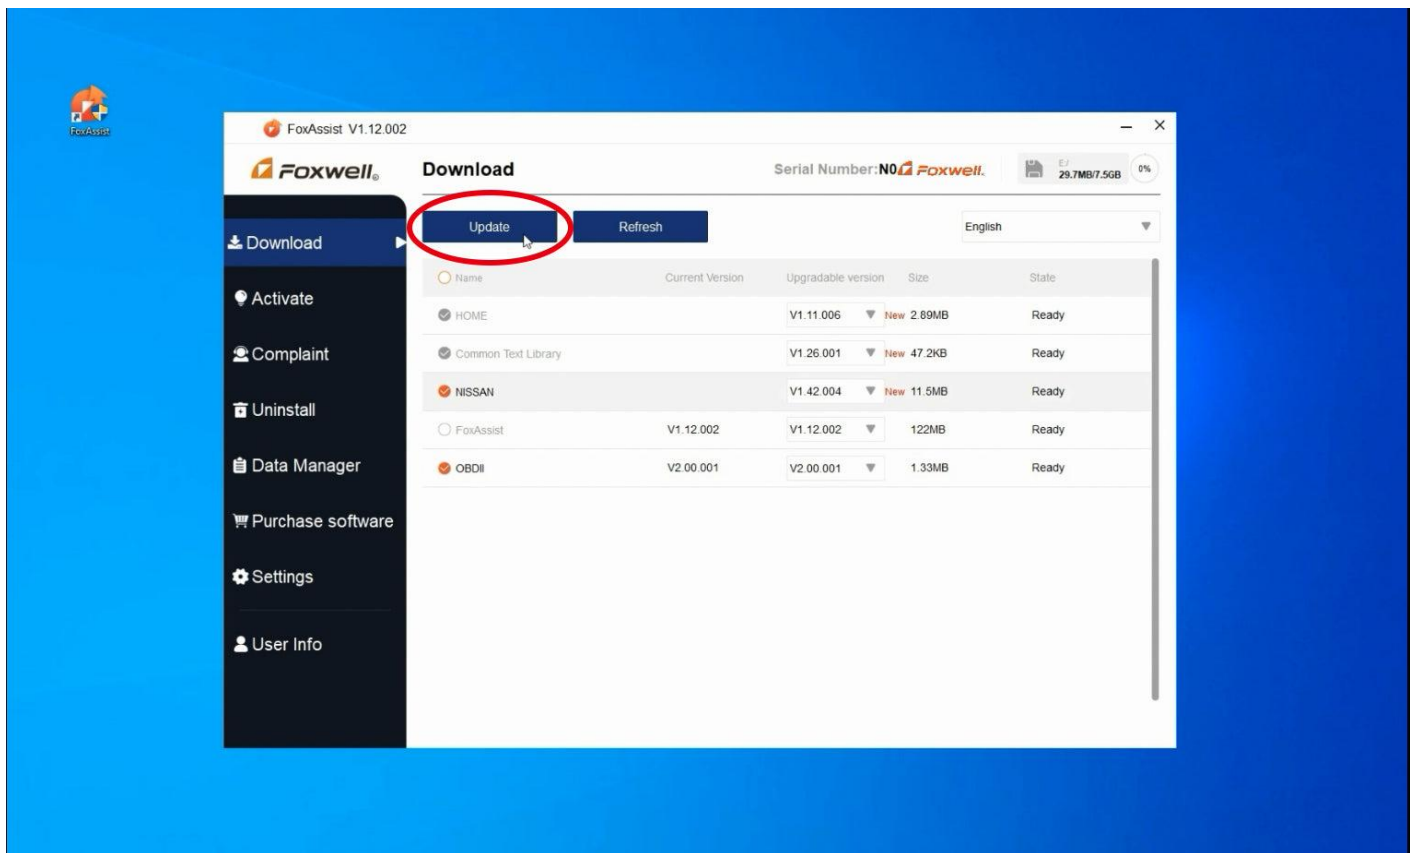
FoxAssist

FoxAssist V1.12.002

Foxwell

Download

Serial Number:N0 Foxwell

E:/ 29.7MB/7.5GB

0%

Download

Activate

Complaint

Uninstall

Data Manager

Purchase software

Settings

User Info

Update

Refresh

English

| Name | Current Version | Upgradable version | Size | State |
|---|---|---|---|---|
| HOME | | V1.11.006 New | 2.89MB | Ready |
| Common Text Library | | V1.26.001 New | 47.2KB | Ready |
| NISSAN | | V1.42.004 New | 11.5MB | Ready |
| FoxAssist | V1.12.002 | V1.12.002 | 122MB | Ready |
| OBDII | V2.00.001 | V2.00.001 | 1.33MB | Ready |